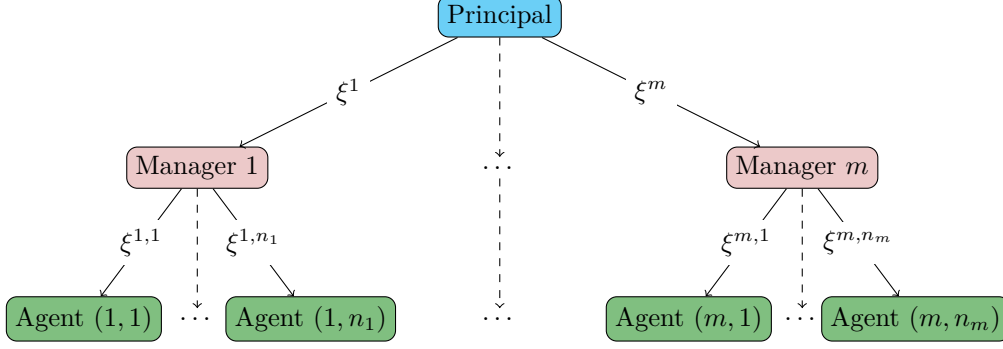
Principal

$\xi^1$

$\xi^m$

Manager 1

$\cdots$

Manager $m$

$\xi^{1,1}$

$\xi^{1,n_1}$

$\xi^{m,1}$

$\xi^{m,n_m}$

Agent $(1,1)$ $\cdots$ Agent $(1,n_1)$ $\cdots$ Agent $(m,1)$ $\cdots$ Agent $(m,n_m)$